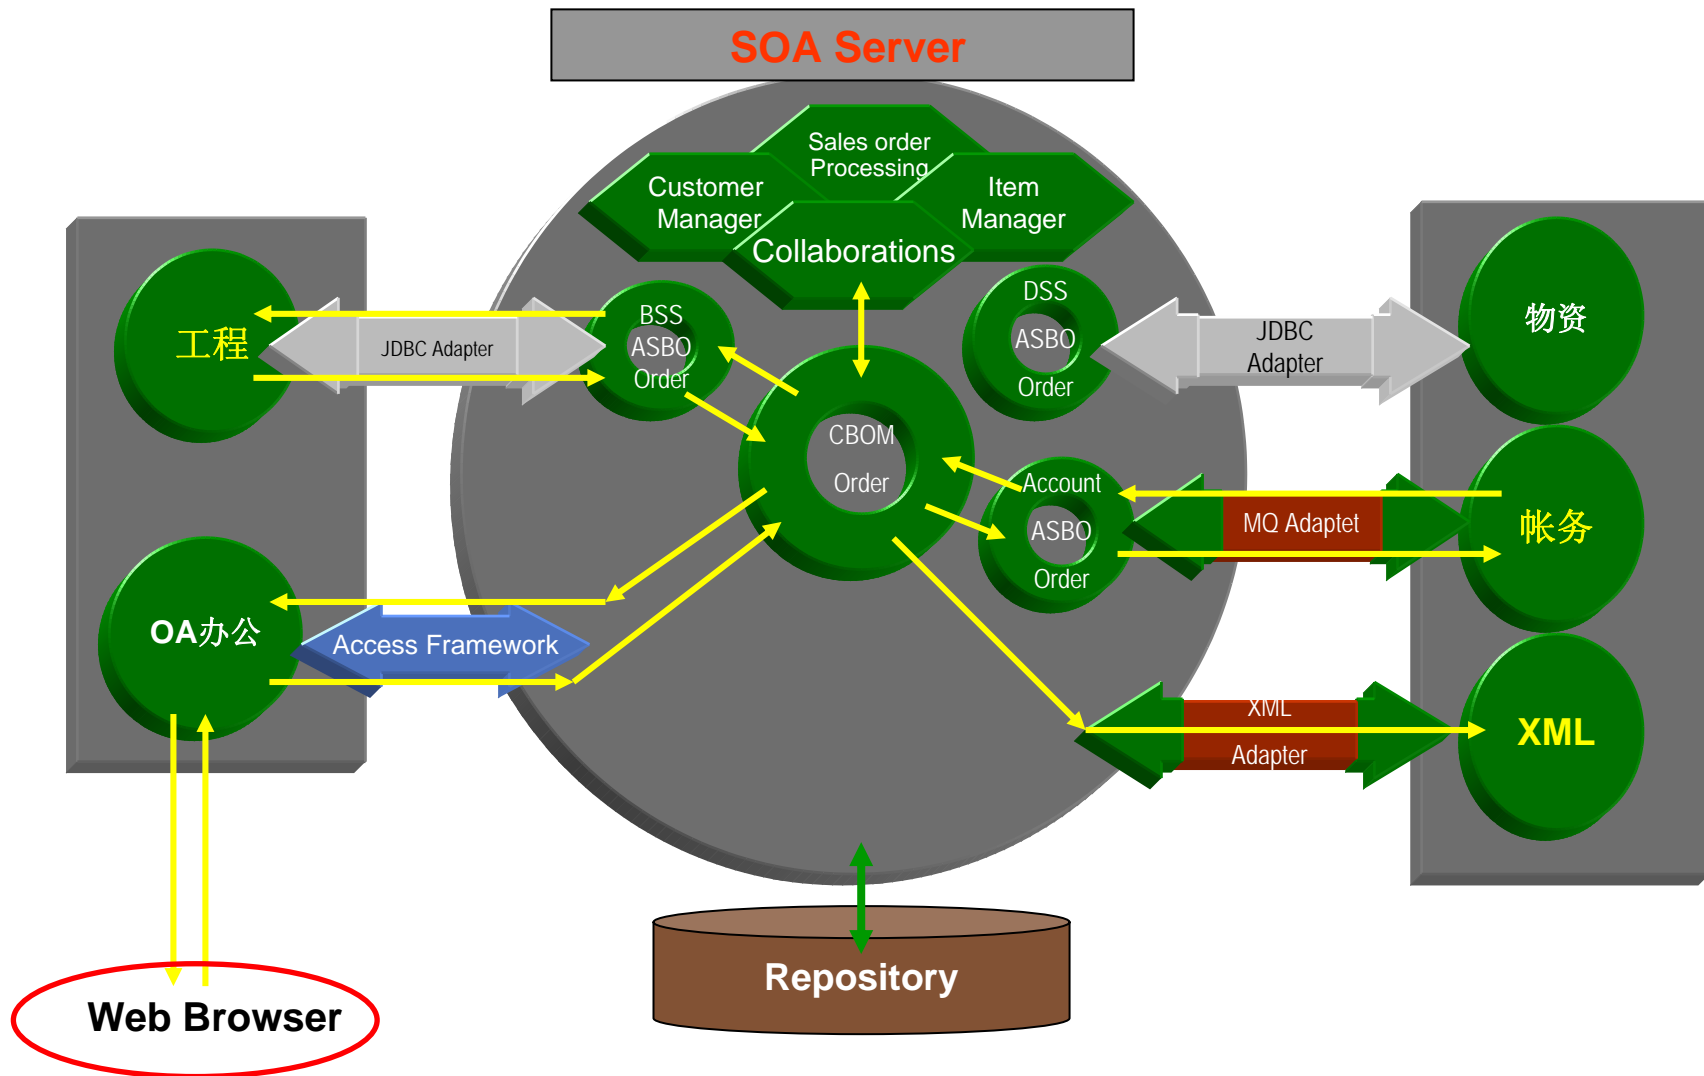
SOA Server

Sales order Processing

Customer Manager

Item Manager

Collaborations

工程

JDBC Adapter

BSS ASBO Order

DSS ASBO Order

JDBC Adapter

物资

CBOM Order

Account ASBO Order

MQ Adaptet

帐务

OA办公

Access Framework

XML Adapter

XML

Web Browser

Repository